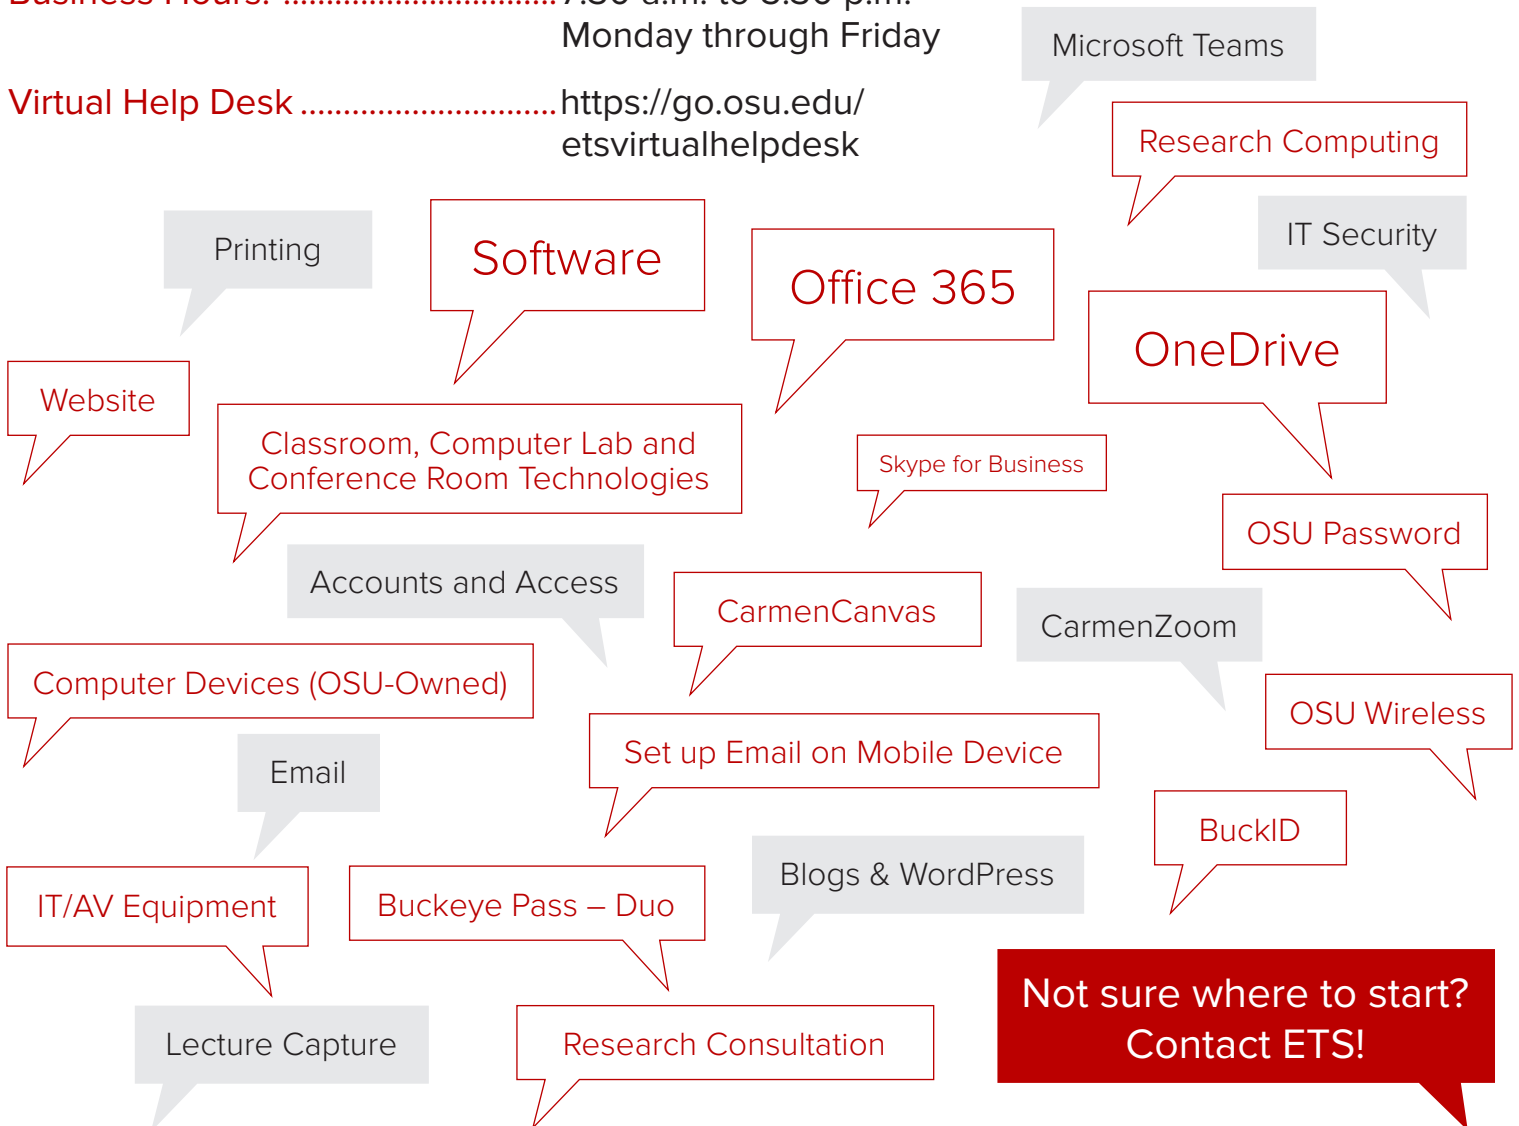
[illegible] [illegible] to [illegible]
Monday through Friday

Virtual Help Desk ................................ https://go.osu.edu/etsvirtualhelpdesk

Microsoft Teams

Research Computing

IT Security

Printing

Software

Office 365

OneDrive

Website

Classroom, Computer Lab and Conference Room Technologies

Skype for Business

OSU Password

Accounts and Access

CarmenCanvas

CarmenZoom

Computer Devices (OSU-Owned)

OSU Wireless

Email

Set up Email on Mobile Device

BuckID

IT/AV Equipment

Buckeye Pass – Duo

Blogs & WordPress

Lecture Capture

Research Consultation

Not sure where to start? Contact ETS!